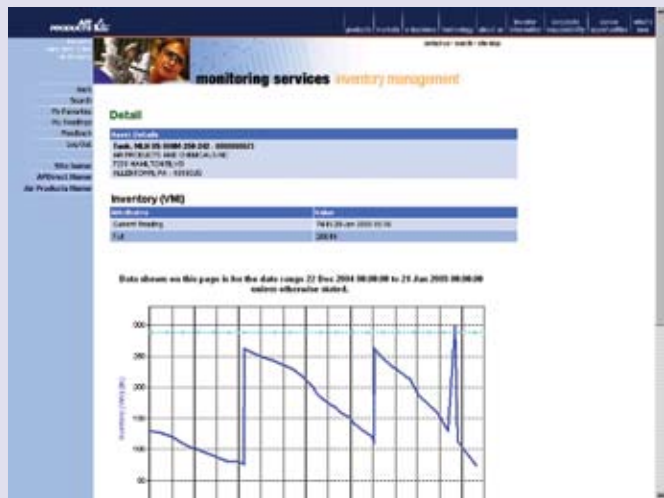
AIR PRODUCTS

products | markets | industries | technology | about us | investor information | corporate responsibility | career opportunities | what's new

contact us · search · site map

Alerts
Search
My Favorites
My Readings
Feedback
Log Out

Site Name
APDirect Home
Air Products Home

monitoring services inventory management

Detail

Asset Details

Tank, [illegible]
AIR PRODUCTS AND CHEMICALS INC
7201 HAMILTON BLVD
ALLENTOWN, PA - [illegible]

Inventory (VMI)

| Attributes | Value |
|---|---|
| Current Reading | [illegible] |
| Full | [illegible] |

Data shown on this page is for the date range 22 Dec 2004 00:00:00 to 21 Jan 2005 00:00:00 unless otherwise stated.

300
250
200
150
100
50

Inventory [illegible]